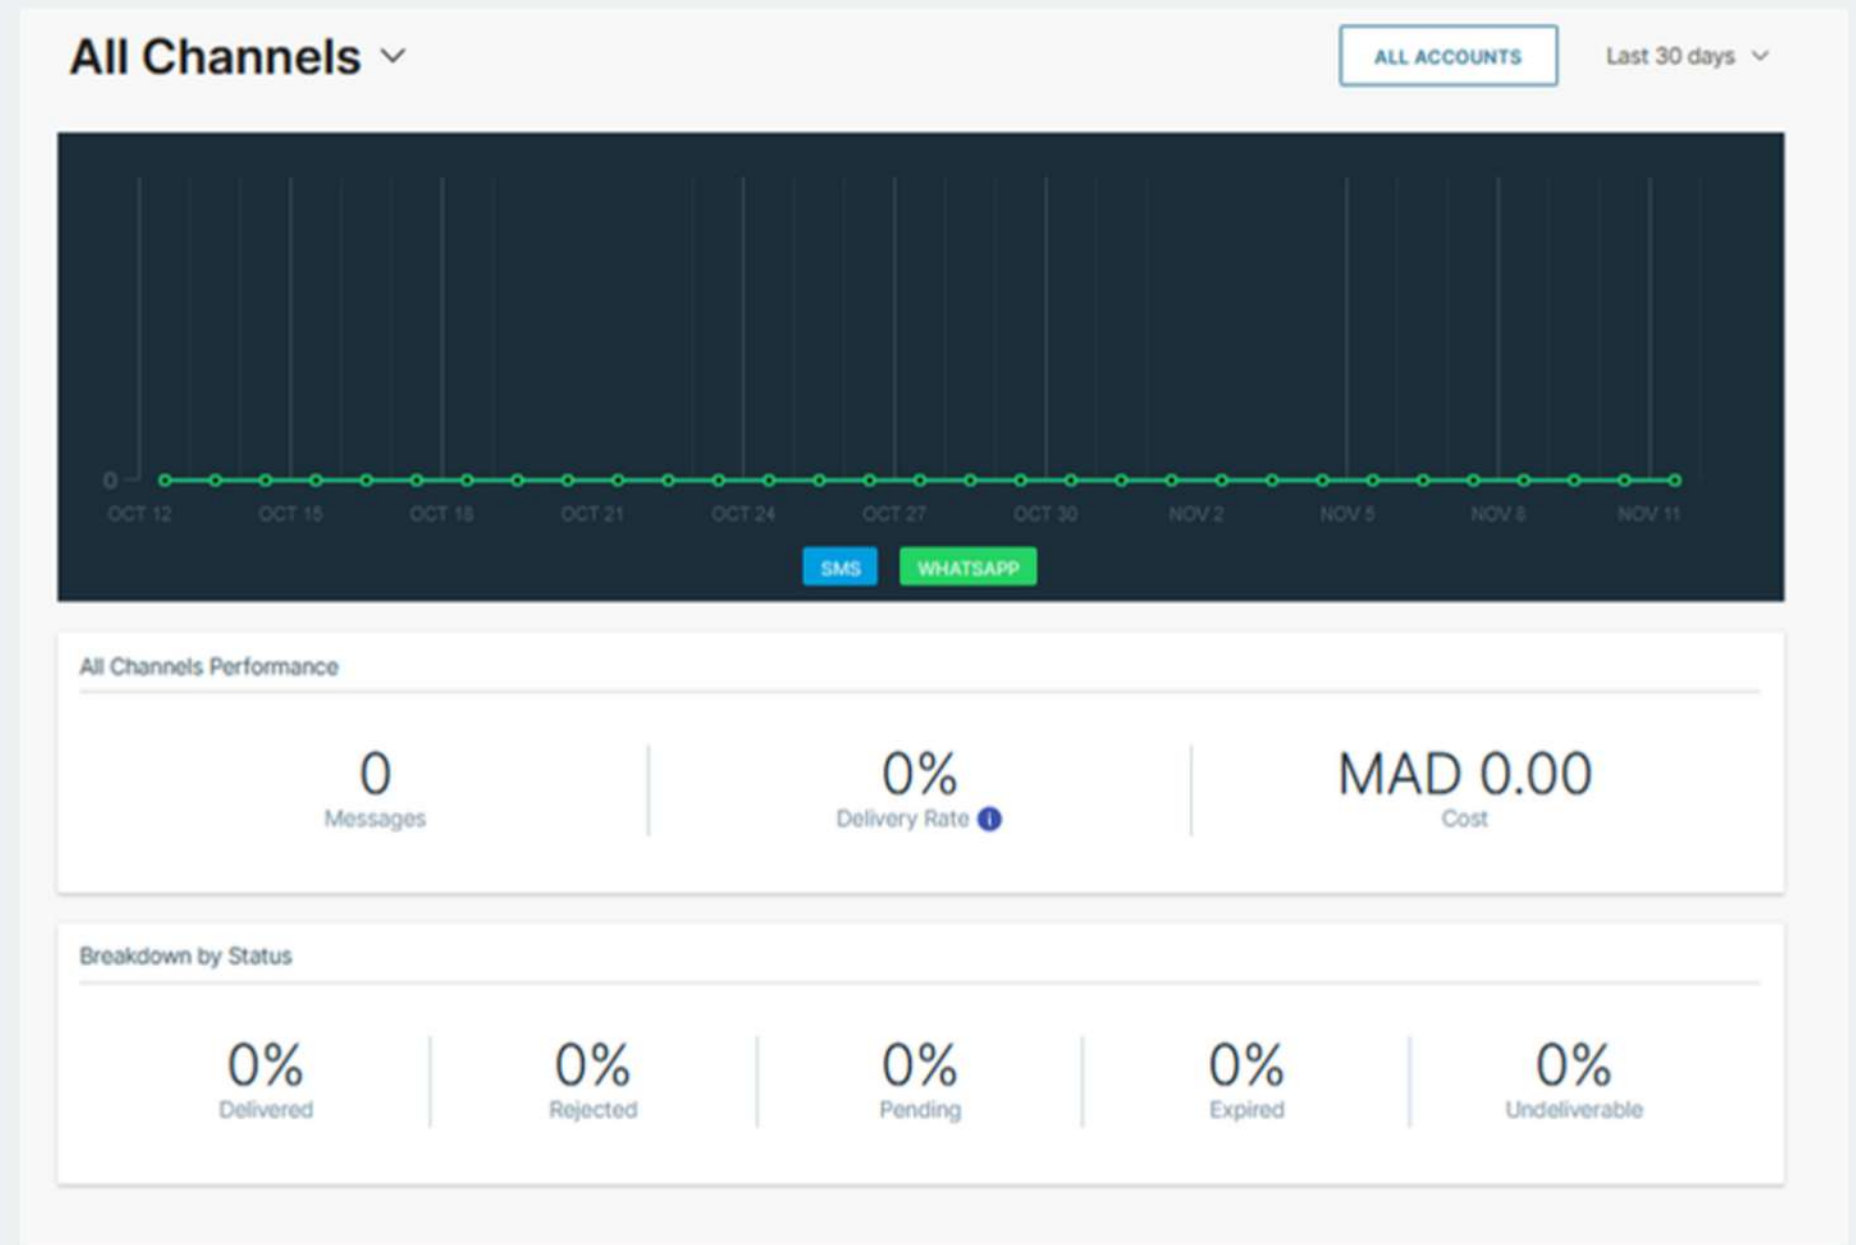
All Channels

ALL ACCOUNTS

Last 30 days

0

OCT 12 OCT 15 OCT 18 OCT 21 OCT 24 OCT 27 OCT 30 NOV 2 NOV 5 NOV 8 NOV 11

SMS WHATSAPP

All Channels Performance

0
Messages

0%
Delivery Rate

MAD 0.00
Cost

Breakdown by Status

0%
Delivered

0%
Rejected

0%
Pending

0%
Expired

0%
Undeliverable